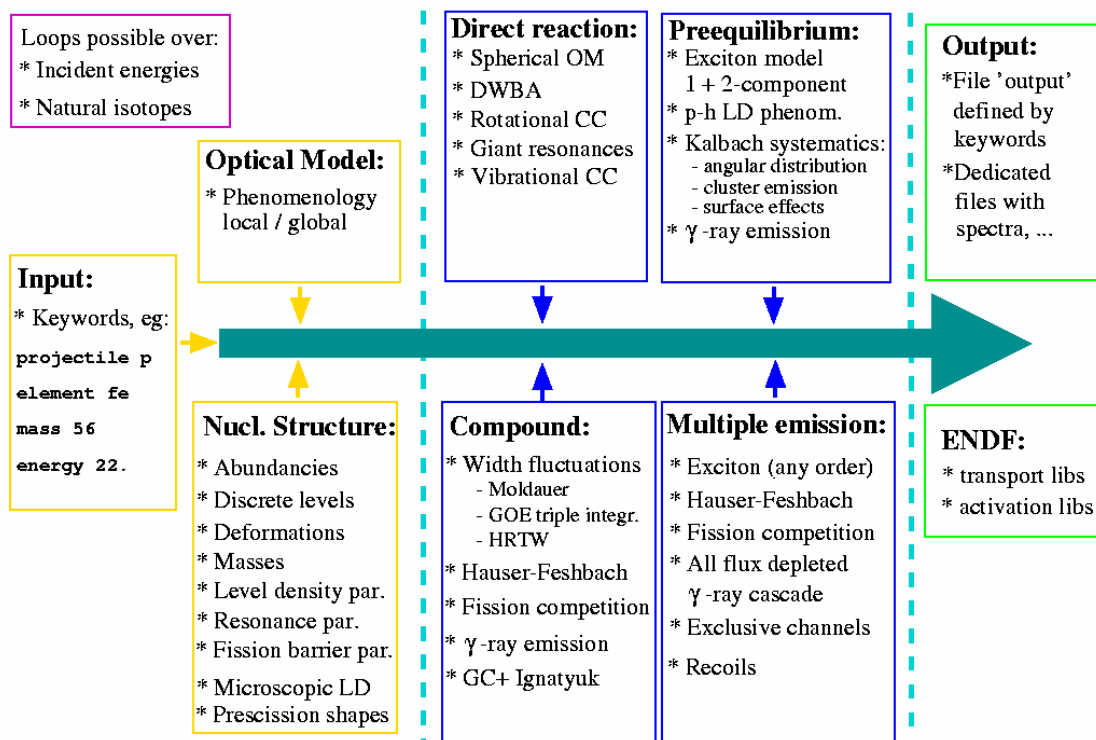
Loops possible over:
* Incident energies
* Natural isotopes

Optical Model:
* Phenomenology local / global

Input:
* Keywords, eg:
projectile p
element fe
mass 56
energy 22.

Nucl. Structure:
* Abundancies
* Discrete levels
* Deformations
* Masses
* Level density par.
* Resonance par.
* Fission barrier par.
* Microscopic LD
* Prescission shapes

Direct reaction:
* Spherical OM
* DWBA
* Rotational CC
* Giant resonances
* Vibrational CC

Compound:
* Width fluctuations
- Moldauer
- GOE triple integr.
- HRTW
* Hauser-Feshbach
* Fission competition
* $\gamma$ -ray emission
* GC+ Ignatyuk

Preequilibrium:
* Exciton model 1 + 2-component
* p-h LD phenom.
* Kalbach systematics:
- angular distribution
- cluster emission
- surface effects
* $\gamma$ -ray emission

Multiple emission:
* Exciton (any order)
* Hauser-Feshbach
* Fission competition
* All flux depleted $\gamma$ -ray cascade
* Exclusive channels
* Recoils

Output:
*File 'output' defined by keywords
*Dedicated files with spectra, ...

ENDF:
* transport libs
* activation libs